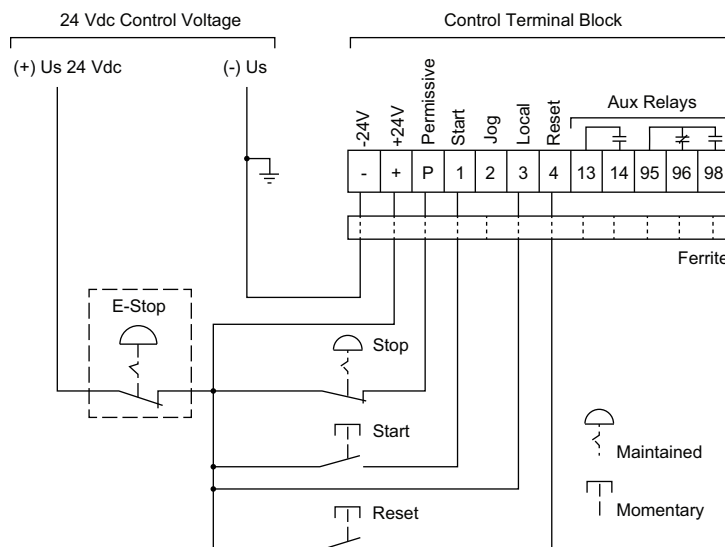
24 Vdc Control Voltage

(+) Us 24 Vdc

(-) Us

Control Terminal Block

-24V
+24V
Permissive
Start
Jog
Local
Reset

Aux Relays

| - | + | P | 1 | 2 | 3 | 4 | 13 | 14 | 95 | 96 | 98 |
|---|---|---|---|---|---|---|---|---|---|---|---|

Ferrite

E-Stop

Stop

Start

Reset

Maintained

Momentary